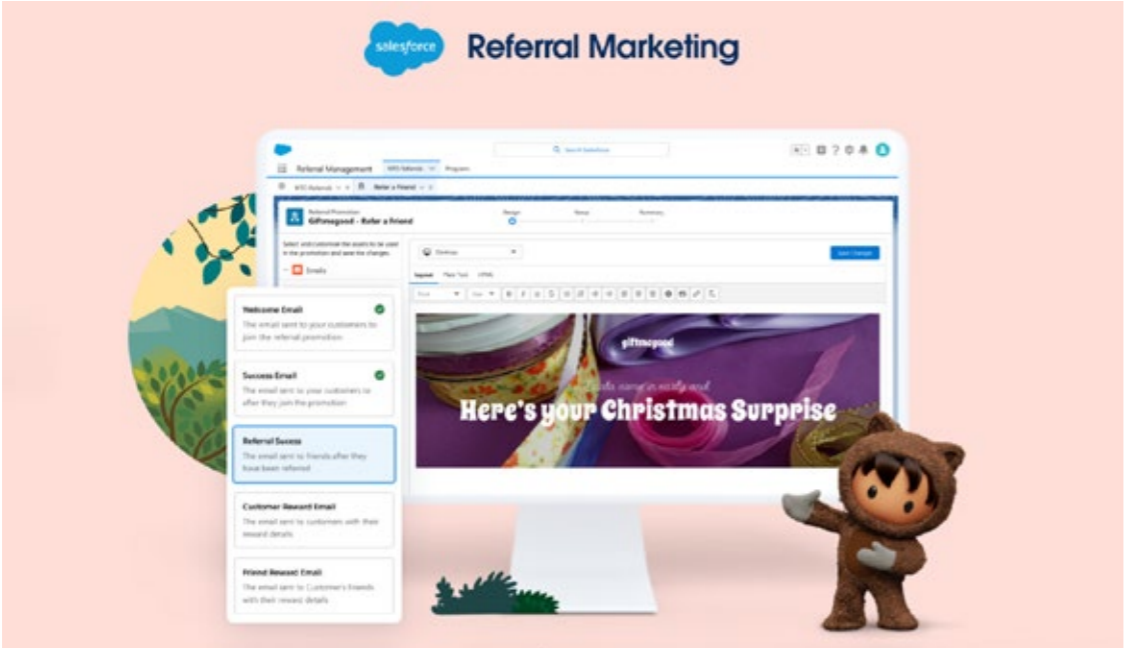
salesforce Referral Marketing

Search Salesforce

Referral Management

Program

Refer a friend

Referral Promotion
Giftmegood - Refer a friend

Design

Review

Summary

Select and customize the assets to be used in the promotion and save the changes.

Emails

Desktop

Save Changes

Layout

Plain Text

HTML

Welcome Email
The email sent to your customers to join the referral promotion

Success Email
The email sent to your customers to after they join the promotion

Referral Success
The email sent to friends after they have been referred

Customer Reward Email
The email sent to customers with their reward details

Friend Reward Email
The email sent to Customer's friends with their reward details

giftmegood

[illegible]

Here's your Christmas Surprise